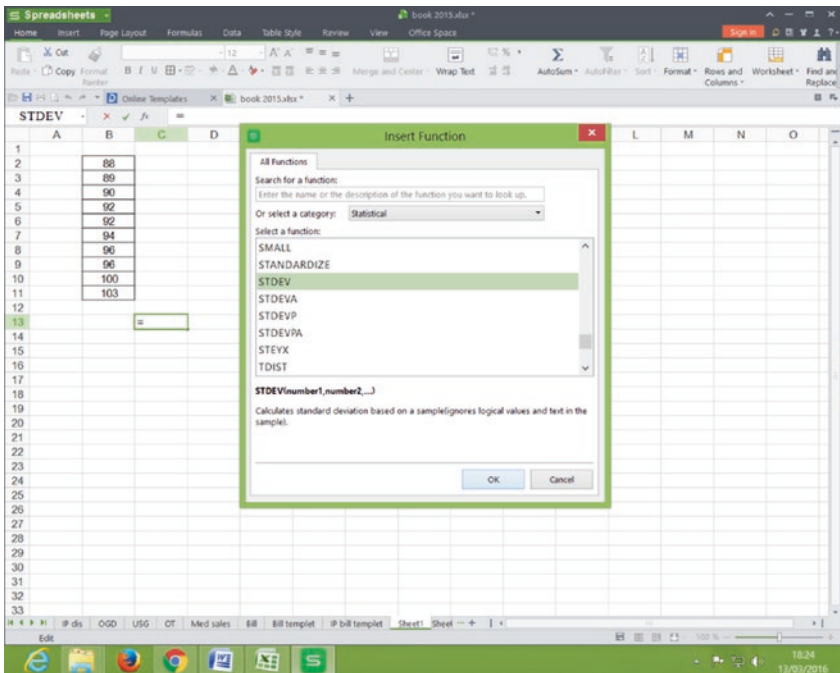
Spreadsheets

book 2015.xlsx *

Home Insert Page Layout Formulas Data Table Style Review View Office Space

Sign in

Cut Copy Format Painter Paste

12

Merge and Center Wrap Text

AutoSum AutoFilter Sort Format Rows and Columns Worksheet Find and Replace

Online Templates book 2015.xlsx *

STDEV × ✓ fx =

| | A | B | C | D |
|---|---|---|---|---|
| 1 | | | | |
| 2 | | 88 | | |
| 3 | | 89 | | |
| 4 | | 90 | | |
| 5 | | 92 | | |
| 6 | | 92 | | |
| 7 | | 94 | | |
| 8 | | 96 | | |
| 9 | | 96 | | |
| 10 | | 100 | | |
| 11 | | 103 | | |
| 12 | | | | |
| 13 | | | = | |

14 15 16 17 18 19 20 21 22 23 24 25 26 27 28 29 30 31 32 33

L M N O

Insert Function

All Functions

Search for a function:

Enter the name or the description of the function you want to look up.

Or select a category: Statistical

Select a function:

SMALL
STANDARDIZE
STDEV
STDEVA
STDEVP
STDEVPA
STEYX
TDIST

STDEV(number1,number2,...)

Calculates standard deviation based on a sample(ignores logical values and text in the sample).

OK Cancel

IP dis OGD USG OT Med sales Bill Bill templet IP bill templet Sheet1 Sheet

Edit

100 %

18:24
13/03/2016